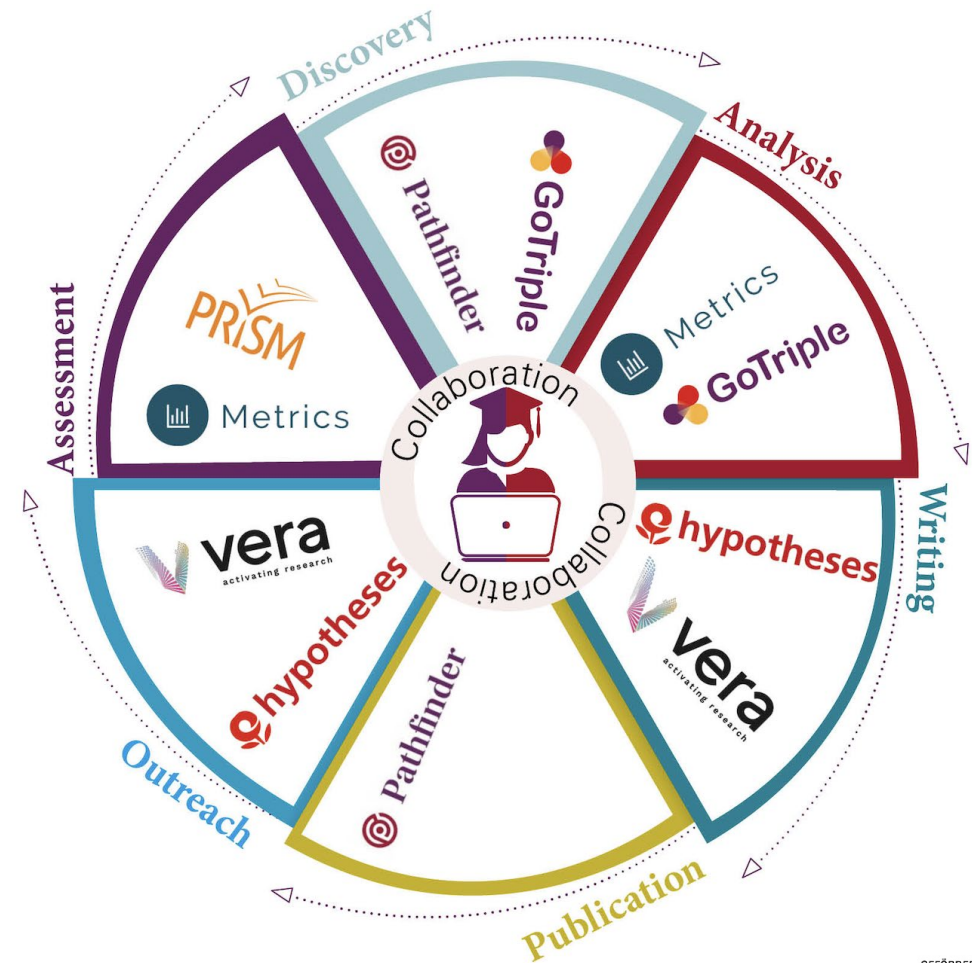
Discovery

Pathfinder

GoTriple

Analysis

Metrics

GoTriple

Writing

hypotheses

vera
activating research

Publication

Pathfinder

Outreach

hypotheses

vera
activating research

Assessment

PRISM

Metrics

Collaboration

Collaboration